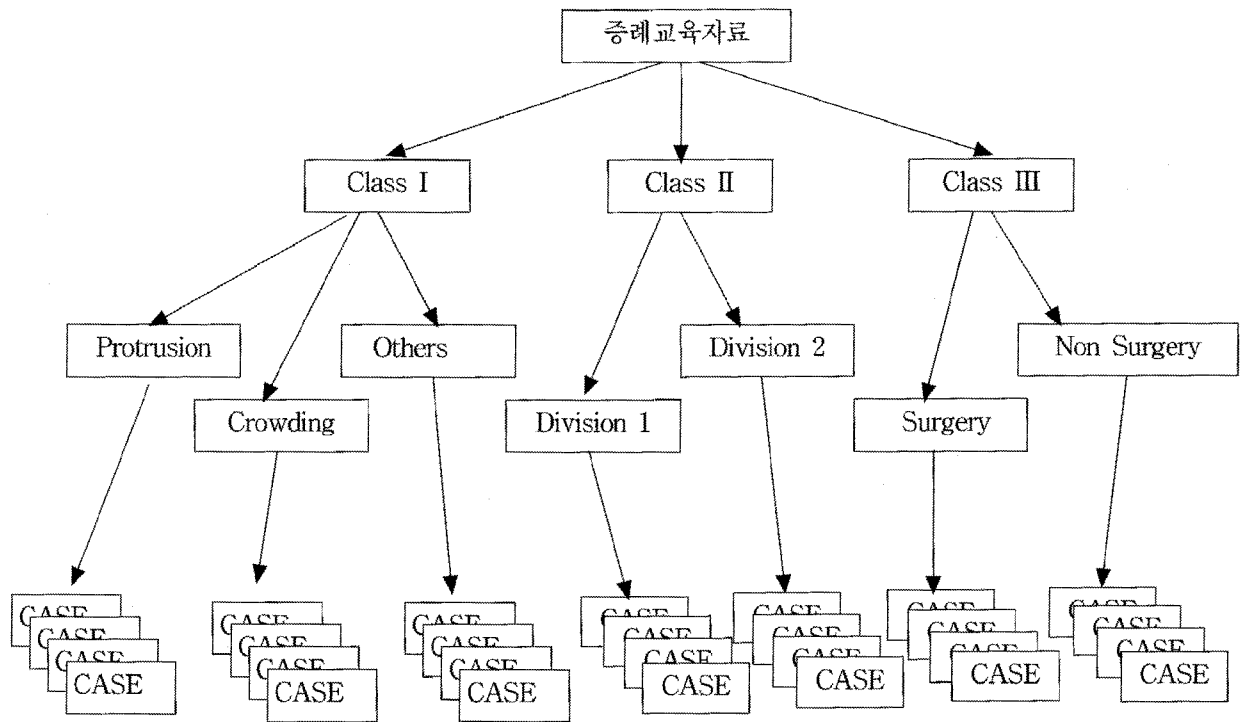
증례교육자료

Class I

Class II

Class III

Protrusion

Crowding

Others

Division 1

Division 2

Surgery

Non Surgery

CASE
CASE
CASE
CASE

CASE
CASE
CASE
CASE

CASE
CASE
CASE
CASE

CASE
CASE
CASE
CASE

CASE
CASE
CASE
CASE

CASE
CASE
CASE
CASE

CASE
CASE
CASE
CASE